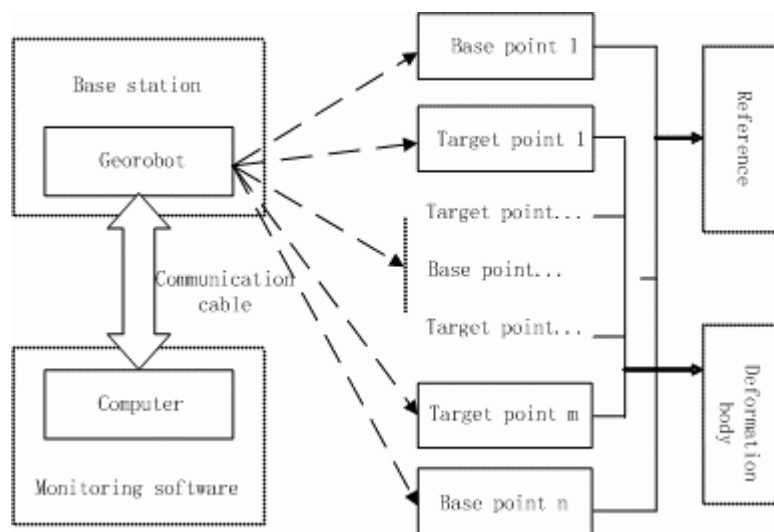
Base station

Georobot

Communication cable

Computer

Monitoring software

Base point 1

Target point 1

Target point...

Base point...

Target point...

Target point m

Base point n

Reference

Deformation body